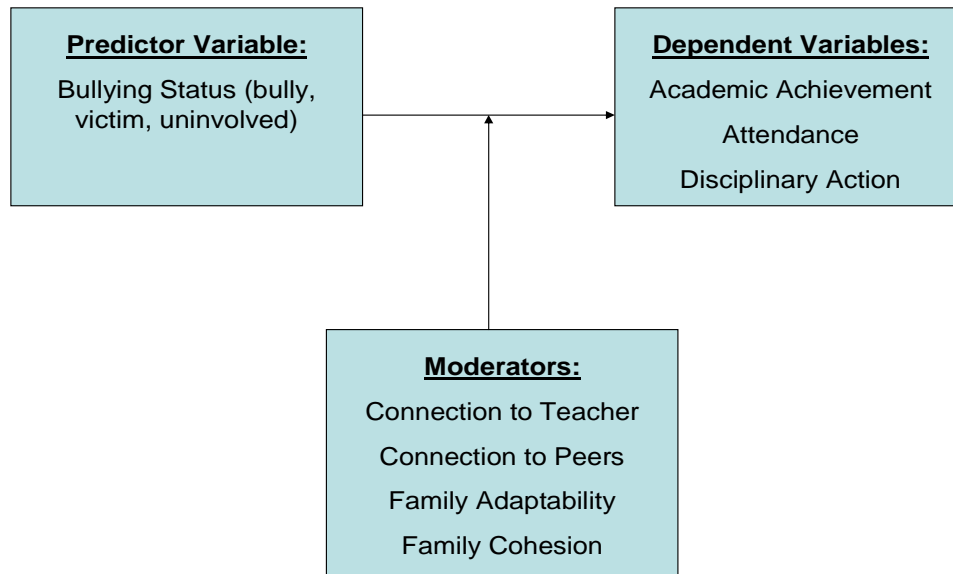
Predictor Variable:
Bullying Status (bully, victim, uninvolved)

Dependent Variables:
Academic Achievement
Attendance
Disciplinary Action

Moderators:
Connection to Teacher
Connection to Peers
Family Adaptability
Family Cohesion